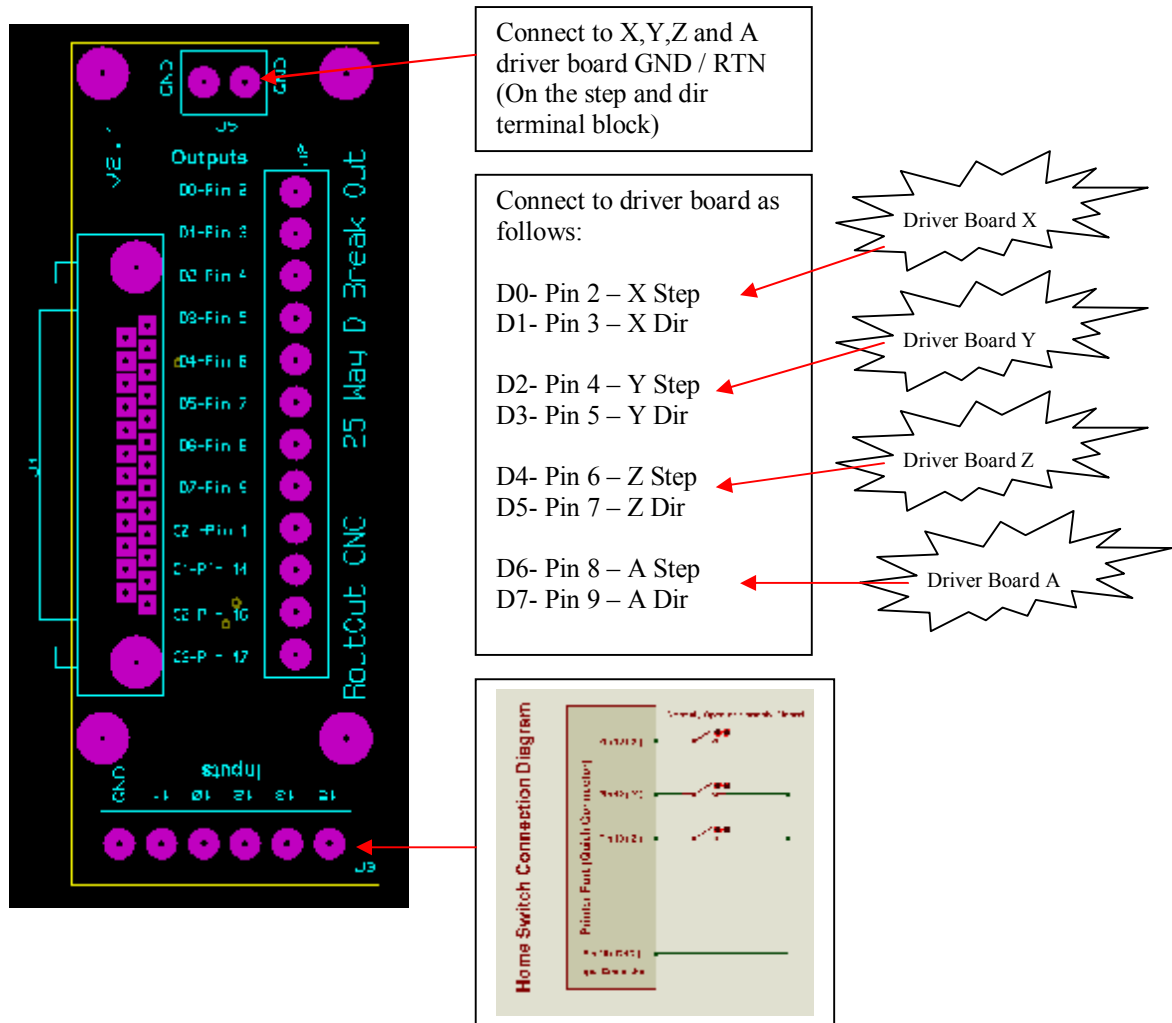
GND
GND
J5
V2.1
Outputs
D0-Pin 2
D1-Pin 3
D2-Pin 4
D3-Pin 5
D4-Pin 6
D5-Pin 7
D6-Pin 8
D7-Pin 9
C0-Pin 1
C1-P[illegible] 14
C2 P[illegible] 16
C3-P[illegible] 17
J1
25 Way D Break Out
RoutOut CNC
Inputs
GND
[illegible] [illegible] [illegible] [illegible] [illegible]
J3

Connect to X,Y,Z and A driver board GND / RTN (On the step and dir terminal block)

Connect to driver board as follows:

D0- Pin 2 – X Step
D1- Pin 3 – X Dir

D2- Pin 4 – Y Step
D3- Pin 5 – Y Dir

D4- Pin 6 – Z Step
D5- Pin 7 – Z Dir

D6- Pin 8 – A Step
D7- Pin 9 – A Dir

Driver Board X
Driver Board Y
Driver Board Z
Driver Board A

Home Switch Connection Diagram
Printer Port (Quick Connector)
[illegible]